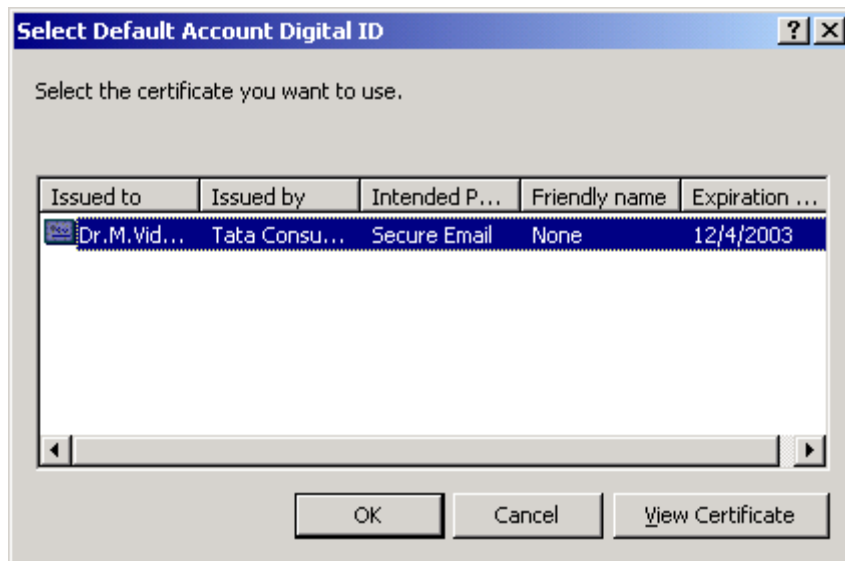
Select Default Account Digital ID

? X

Select the certificate you want to use.

| Issued to | Issued by | Intended P... | Friendly name | Expiration ... |
|---|---|---|---|---|
| Dr.M.Vid... | Tata Consu... | Secure Email | None | 12/4/2003 |

OK | Cancel | View Certificate